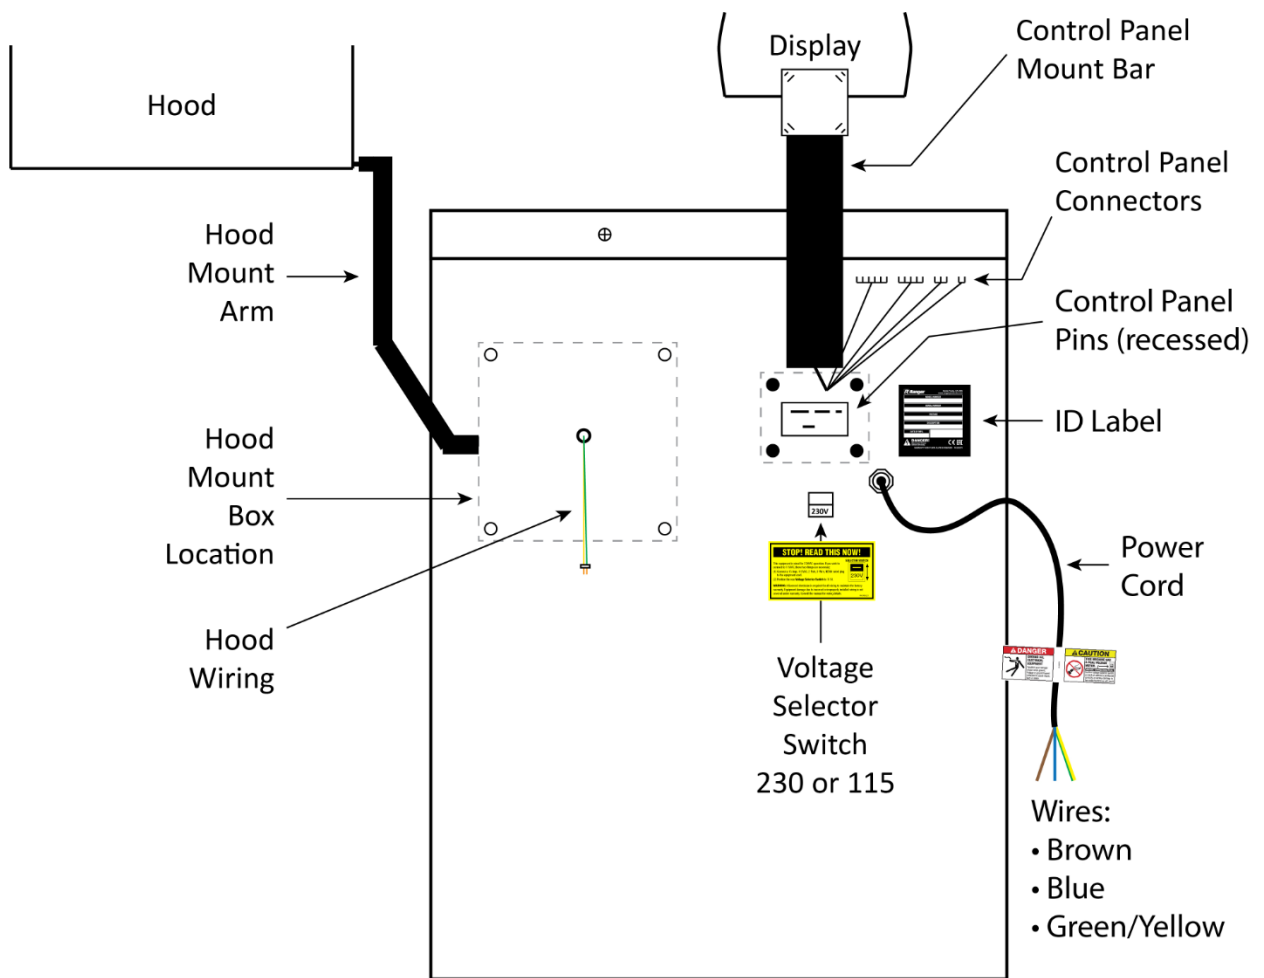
Hood

Display

Control Panel Mount Bar

Control Panel Connectors

Hood Mount Arm

Control Panel Pins (recessed)

ID Label

Hood Mount Box Location

230V

STOP! READ THIS NOW!

Power Cord

Hood Wiring

Voltage Selector Switch 230 or 115

DANGER

CAUTION

Wires:
• Brown
• Blue
• Green/Yellow